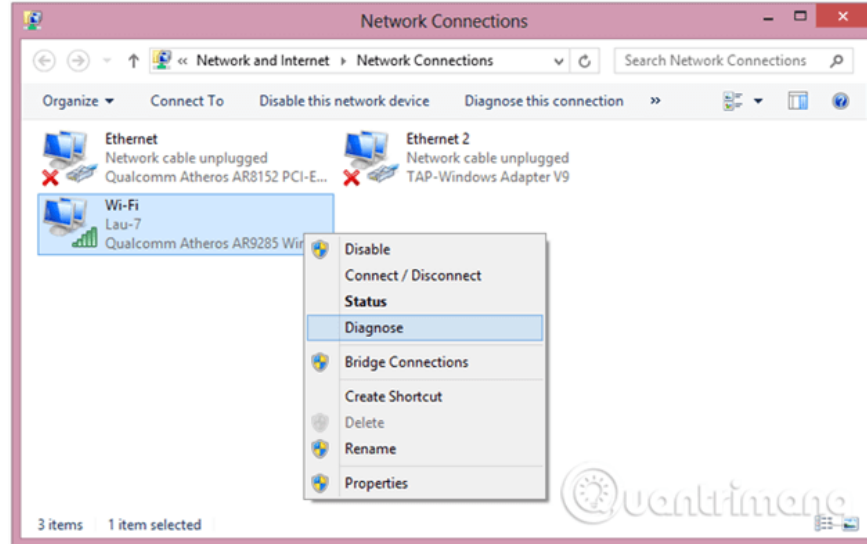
Network Connections

« Network and Internet › Network Connections

Search Network Connections

Organize ▾ Connect To Disable this network device Diagnose this connection »

Ethernet
Network cable unplugged
Qualcomm Atheros AR8152 PCI-E...

Ethernet 2
Network cable unplugged
TAP-Windows Adapter V9

Wi-Fi
Lau-7
Qualcomm Atheros AR9285 Wir

Disable
Connect / Disconnect
Status
Diagnose
Bridge Connections
Create Shortcut
Delete
Rename
Properties

Quantrimang

3 items 1 item selected